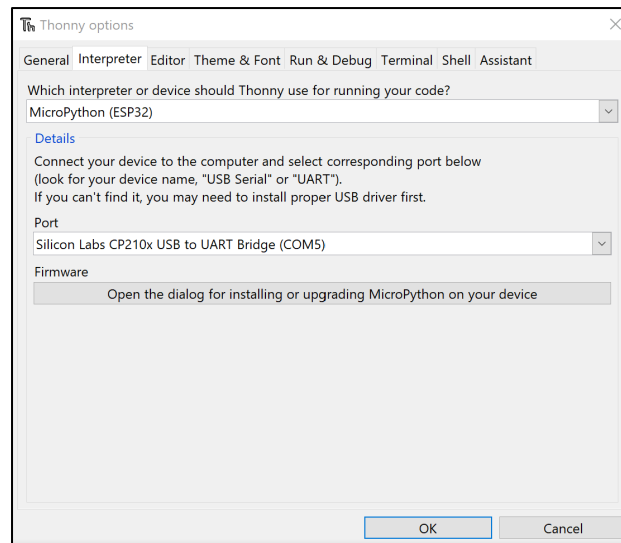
Thonny options

General Interpreter Editor Theme & Font Run & Debug Terminal Shell Assistant

Which interpreter or device should Thonny use for running your code?

MicroPython (ESP32)

Details

Connect your device to the computer and select corresponding port below (look for your device name, "USB Serial" or "UART").
If you can't find it, you may need to install proper USB driver first.

Port

Silicon Labs CP210x USB to UART Bridge (COM5)

Firmware

Open the dialog for installing or upgrading MicroPython on your device

OK Cancel